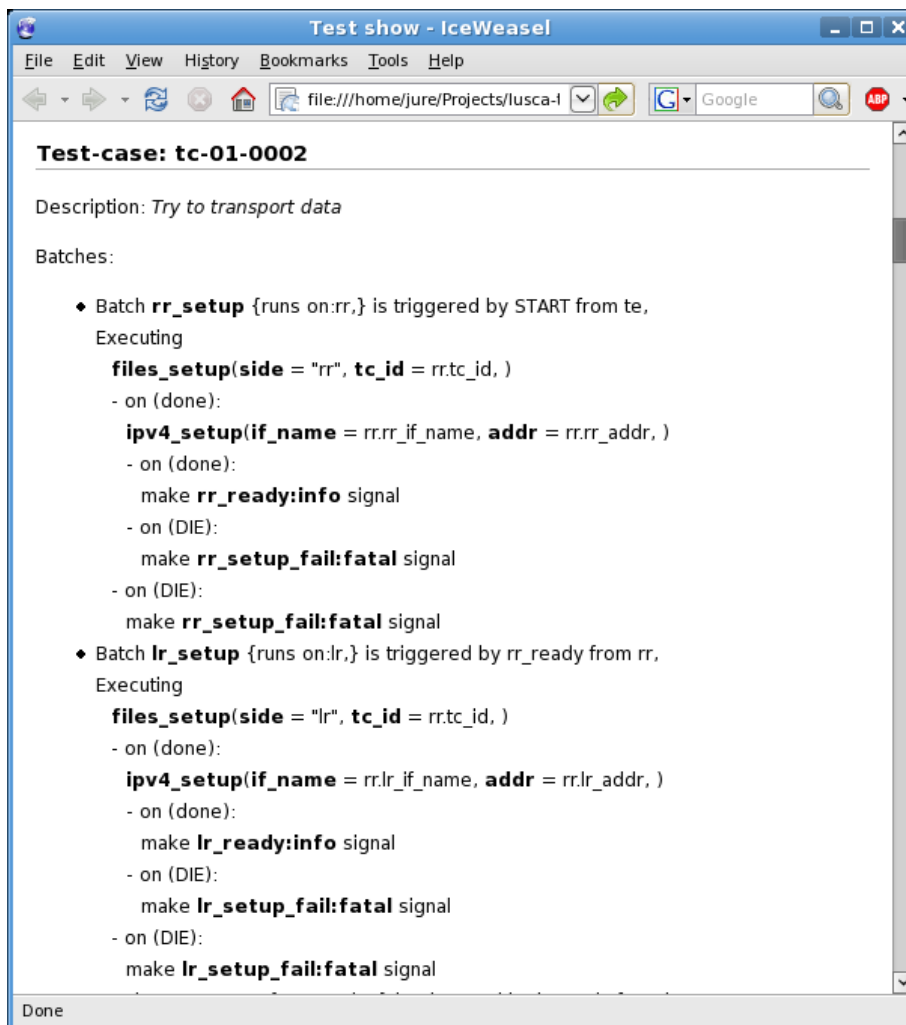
Test show - IceWeasel

File Edit View History Bookmarks Tools Help

file:///home/jure/Projects/lusca-t

Google

ABP

Test-case: tc-01-0002

Description: Try to transport data

Batches:

- Batch **rr_setup** {runs on:rr,} is triggered by START from te,
Executing
**files_setup**(**side** = "rr", **tc_id** = rr.tc_id, )
- on (done):
**ipv4_setup**(**if_name** = rr.rr_if_name, **addr** = rr.rr_addr, )
- on (done):
make **rr_ready:info** signal
- on (DIE):
make **rr_setup_fail:fatal** signal
- on (DIE):
make **rr_setup_fail:fatal** signal
- Batch **lr_setup** {runs on:lr,} is triggered by rr_ready from rr,
Executing
**files_setup**(**side** = "lr", **tc_id** = rr.tc_id, )
- on (done):
**ipv4_setup**(**if_name** = rr.lr_if_name, **addr** = rr.lr_addr, )
- on (done):
make **lr_ready:info** signal
- on (DIE):
make **lr_setup_fail:fatal** signal
- on (DIE):
make **lr_setup_fail:fatal** signal

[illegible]

Done